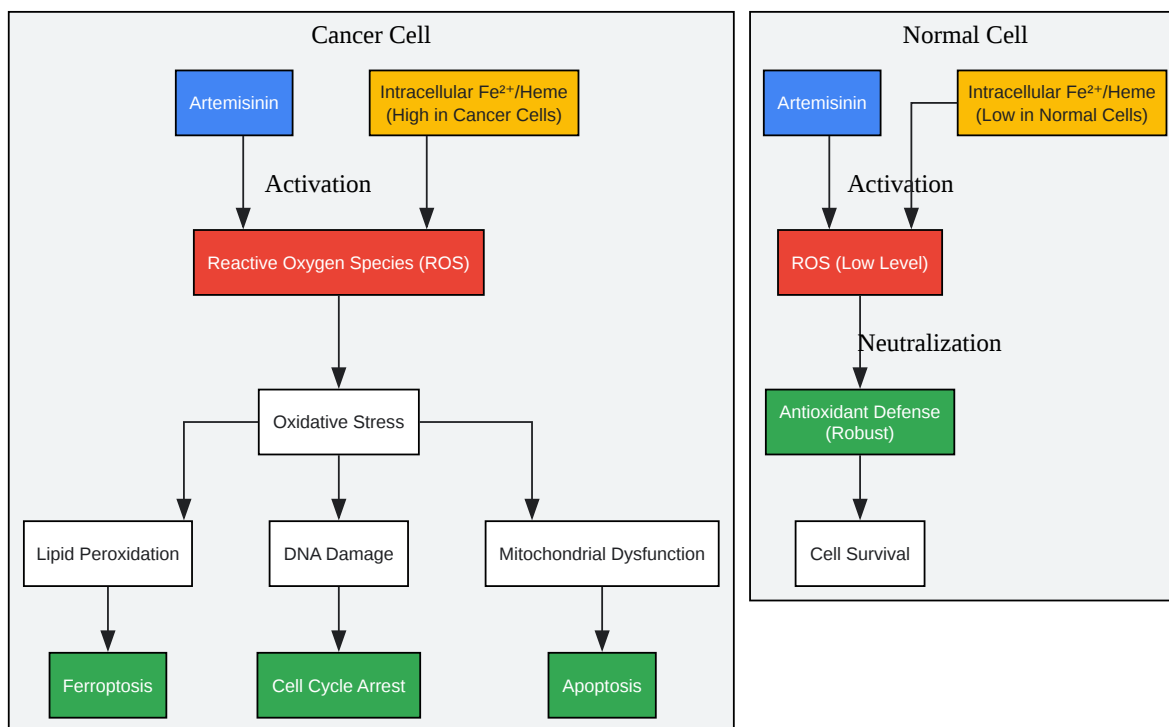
Cancer Cell

Artemisinin

Intracellular $Fe^{2+}$/Heme (High in Cancer Cells)

Activation

Reactive Oxygen Species (ROS)

Oxidative Stress

Lipid Peroxidation

DNA Damage

Mitochondrial Dysfunction

Ferroptosis

Cell Cycle Arrest

Apoptosis

Normal Cell

Artemisinin

Intracellular $Fe^{2+}$/Heme (Low in Normal Cells)

Activation

ROS (Low Level)

Neutralization

Antioxidant Defense (Robust)

Cell Survival